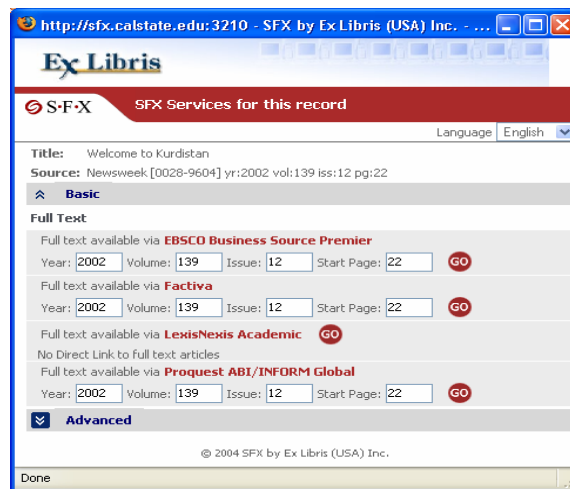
http://sfx.calstate.edu:3210 - SFX by Ex Libris (USA) Inc. - ...

Ex Libris

S·F·X SFX Services for this record

Language English

Title: Welcome to Kurdistan
Source: Newsweek [0028-9604] yr:2002 vol:139 iss:12 pg:22

Basic

Full Text

Full text available via EBSCO Business Source Premier
Year: 2002 Volume: 139 Issue: 12 Start Page: 22 GO

Full text available via Factiva
Year: 2002 Volume: 139 Issue: 12 Start Page: 22 GO

Full text available via LexisNexis Academic GO
No Direct Link to full text articles

Full text available via Proquest ABI/INFORM Global
Year: 2002 Volume: 139 Issue: 12 Start Page: 22 GO

Advanced

© 2004 SFX by Ex Libris (USA) Inc.

Done